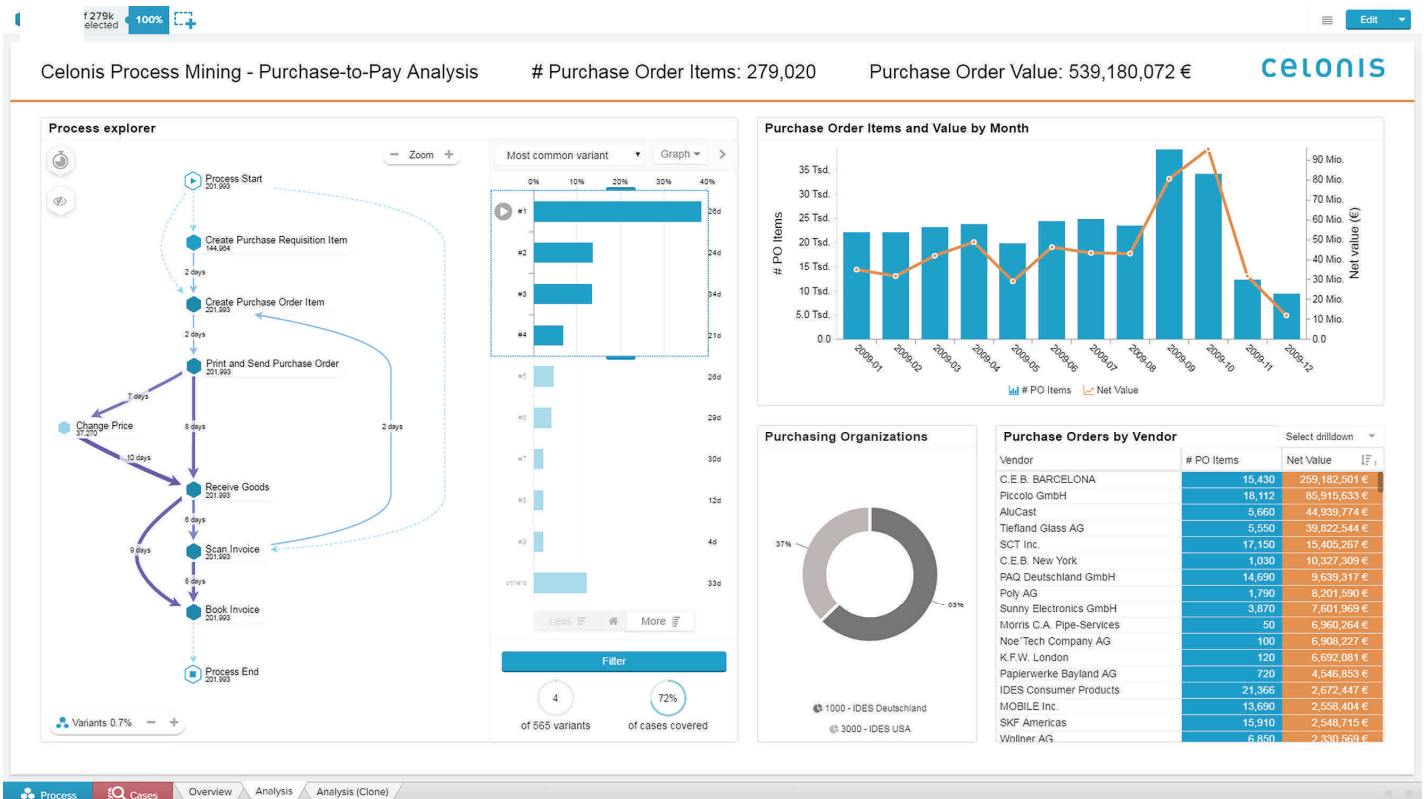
f 279k elected 100%

Edit

Celonis Process Mining - Purchase-to-Pay Analysis

# Purchase Order Items: 279,020

Purchase Order Value: 539,180,072 €

celonis

Process explorer

Zoom

Process Start
201,993

Create Purchase Requisition Item
144,964

2 days

Create Purchase Order Item
201,993

2 days

Print and Send Purchase Order
201,993

7 days

Change Price
37,270

8 days

2 days

10 days

Receive Goods
201,993

6 days

9 days

Scan Invoice
201,993

8 days

Book Invoice
201,993

Process End
201,993

Variants 0.7%

Most common variant

Graph

0% 10% 20% 30% 40%

#1 26d
#2 24d
#3 34d
#4 21d
#5 26d
#6 29d
#7 30d
#8 12d
#9 4d
others 33d

Less More

Filter

4
of 565 variants

72%
of cases covered

Purchase Order Items and Value by Month

# PO Items

35 Tsd.
30 Tsd.
25 Tsd.
20 Tsd.
15 Tsd.
10 Tsd.
5.0 Tsd.
0.0

90 Mio.
80 Mio.
70 Mio.
60 Mio.
50 Mio.
40 Mio.
30 Mio.
20 Mio.
10 Mio.
0.0

Net value (€)

2009-01 2009-02 2009-03 2009-04 2009-05 2009-06 2009-07 2009-08 2009-09 2009-10 2009-11 2009-12

# PO Items Net Value

Purchasing Organizations

37%

63%

1000 - IDES Deutschland

3000 - IDES USA

Purchase Orders by Vendor

Select drilldown

| Vendor | # PO Items | Net Value |
|---|---|---|
| C.E.B. BARCELONA | 15,430 | 259,182,501 € |
| Piccolo GmbH | 18,112 | 85,915,633 € |
| AluCast | 5,660 | 44,939,774 € |
| Tiefland Glass AG | 5,550 | 39,822,544 € |
| SCT Inc. | 17,150 | 15,405,267 € |
| C.E.B. New York | 1,030 | 10,327,309 € |
| PAQ Deutschland GmbH | 14,690 | 9,639,317 € |
| Poly AG | 1,790 | 8,201,590 € |
| Sunny Electronics GmbH | 3,870 | 7,601,969 € |
| Morris C.A. Pipe-Services | 50 | 6,960,264 € |
| Noe´Tech Company AG | 100 | 6,908,227 € |
| K.F.W. London | 120 | 6,692,081 € |
| Papierwerke Bayland AG | 720 | 4,546,853 € |
| IDES Consumer Products | 21,366 | 2,672,447 € |
| MOBILE Inc. | 13,690 | 2,558,404 € |
| SKF Americas | 15,910 | 2,548,715 € |
| Wollner AG | 6,850 | 2,330,569 € |

Process Cases Overview Analysis Analysis (Clone)